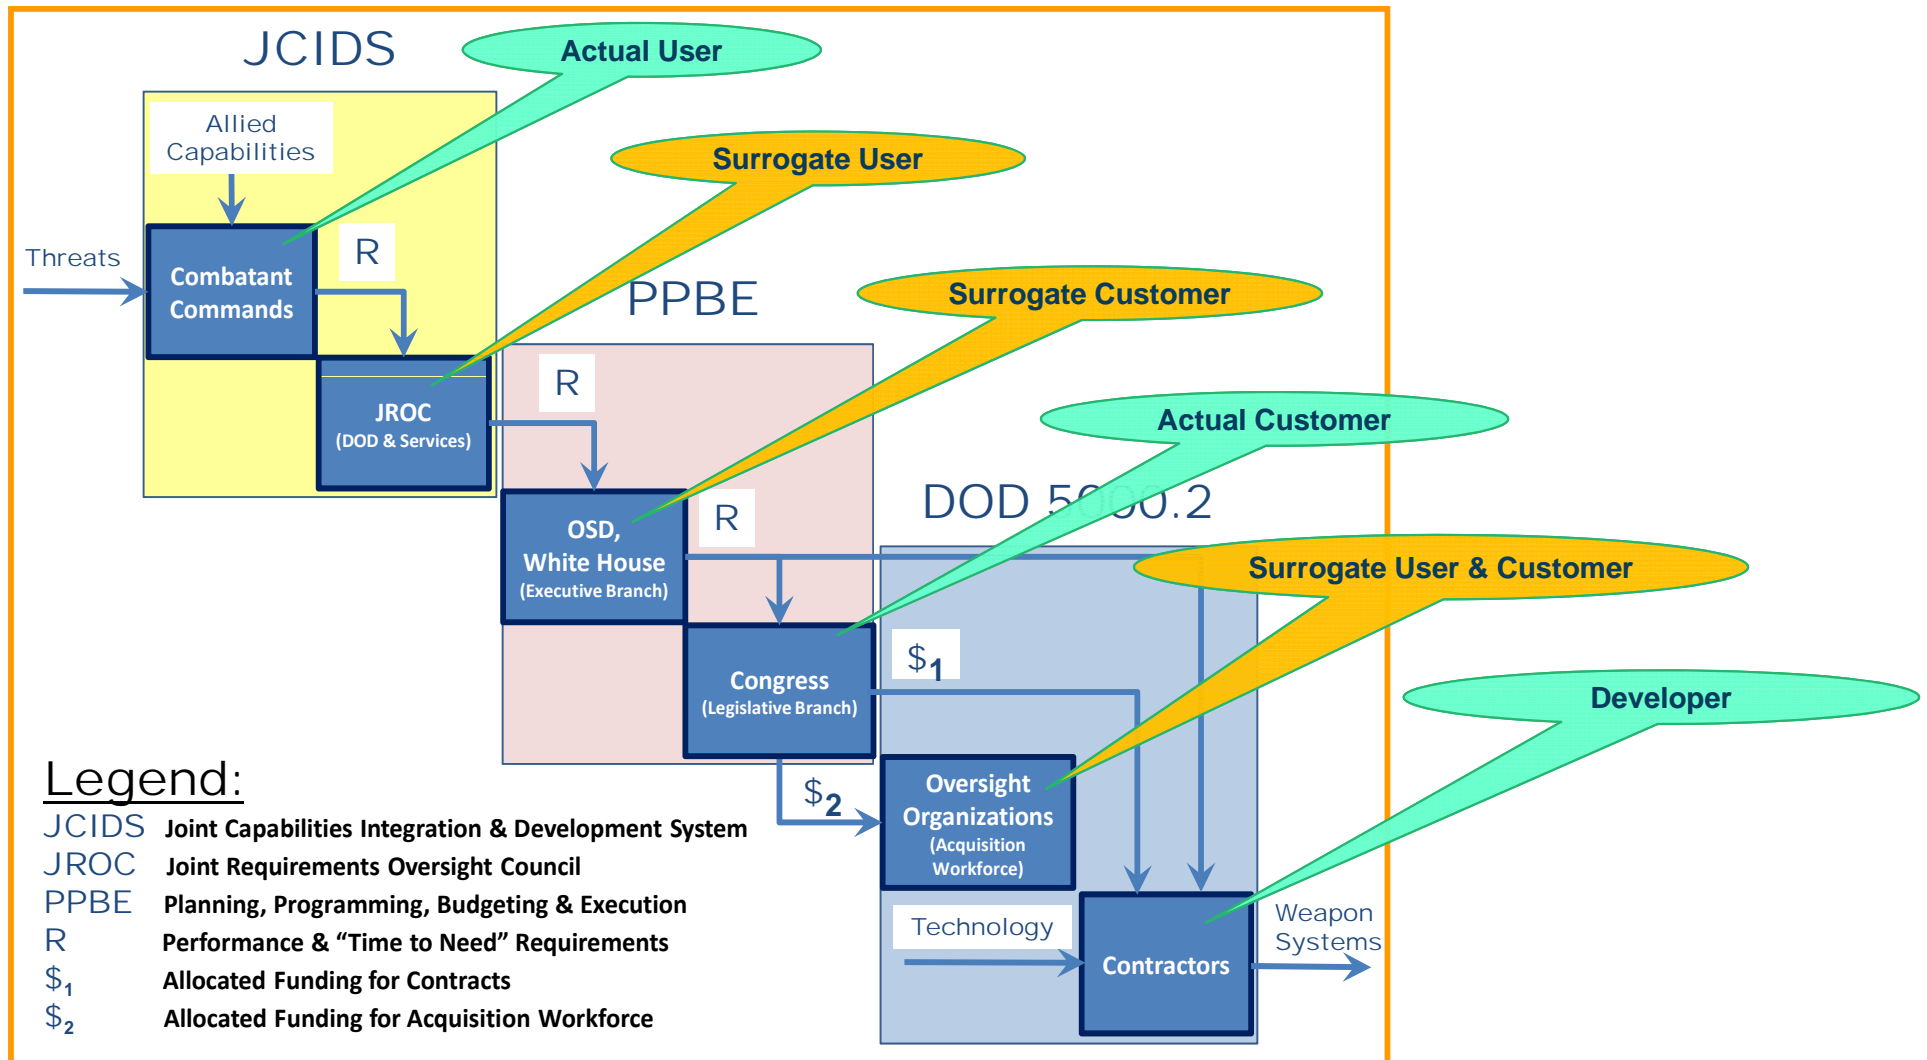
JCIDS

Actual User

Allied Capabilities

Surrogate User

Threats

Combatant Commands

R

PPBE

Surrogate Customer

JROC
(DOD & Services)

R

Actual Customer

DOD 5000.2

OSD, White House
(Executive Branch)

R

Surrogate User & Customer

Congress
(Legislative Branch)

$_1$

Developer

Legend:

$_2$

Oversight Organizations
(Acquisition Workforce)

JCIDS Joint Capabilities Integration & Development System
JROC Joint Requirements Oversight Council
PPBE Planning, Programming, Budgeting & Execution
R Performance & "Time to Need" Requirements
$_1$ Allocated Funding for Contracts
$_2$ Allocated Funding for Acquisition Workforce

Technology

Contractors

Weapon Systems